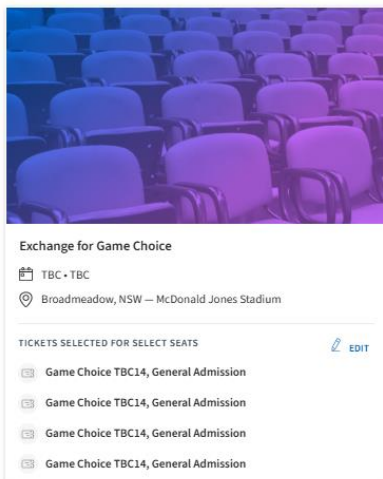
Exchange for Game Choice

TBC • TBC

Broadmeadow, NSW — McDonald Jones Stadium

TICKETS SELECTED FOR SELECT SEATS

EDIT

Game Choice TBC14, General Admission

Game Choice TBC14, General Admission

Game Choice TBC14, General Admission

Game Choice TBC14, General Admission